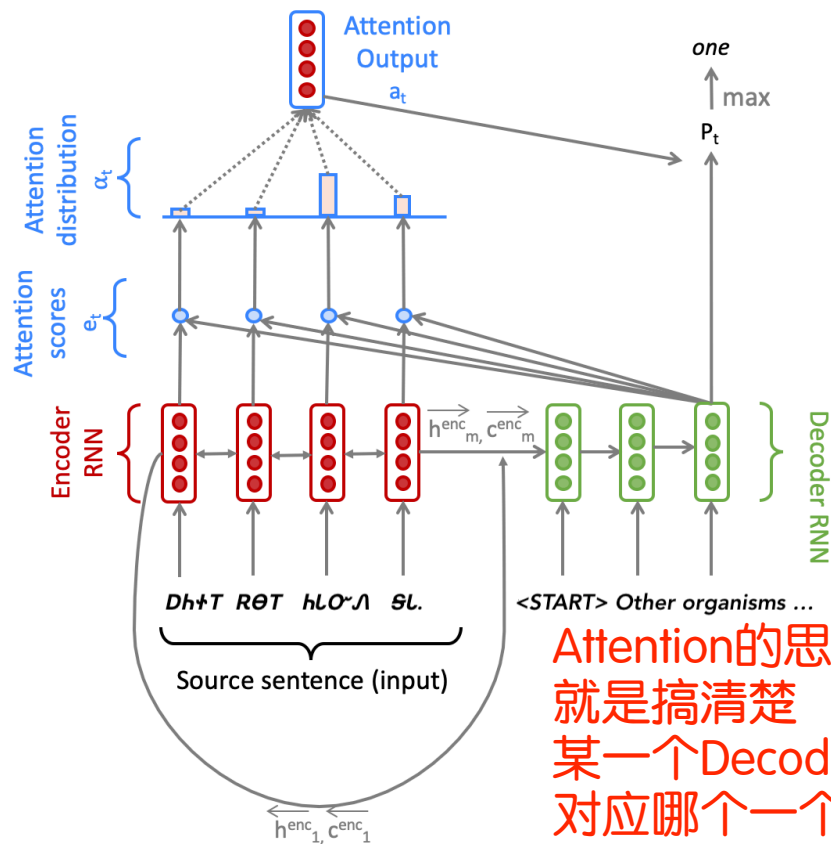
Attention Output

$a_t$

one

max

$P_t$

Attention distribution

$\alpha_t$

Attention scores

$e_t$

Encoder RNN

$\overrightarrow{h^{enc}_m}, \overrightarrow{c^{enc}_m}$

Decoder RNN

DhᏐT RᎾT ᏂᏓᎤᏁ ᏚᏓ.

<START> Other organisms …

Source sentence (input)

$\overleftarrow{h^{enc}_1}, \overleftarrow{c^{enc}_1}$

Attention的思
就是搞清楚
某一个Decod
对应哪个一个